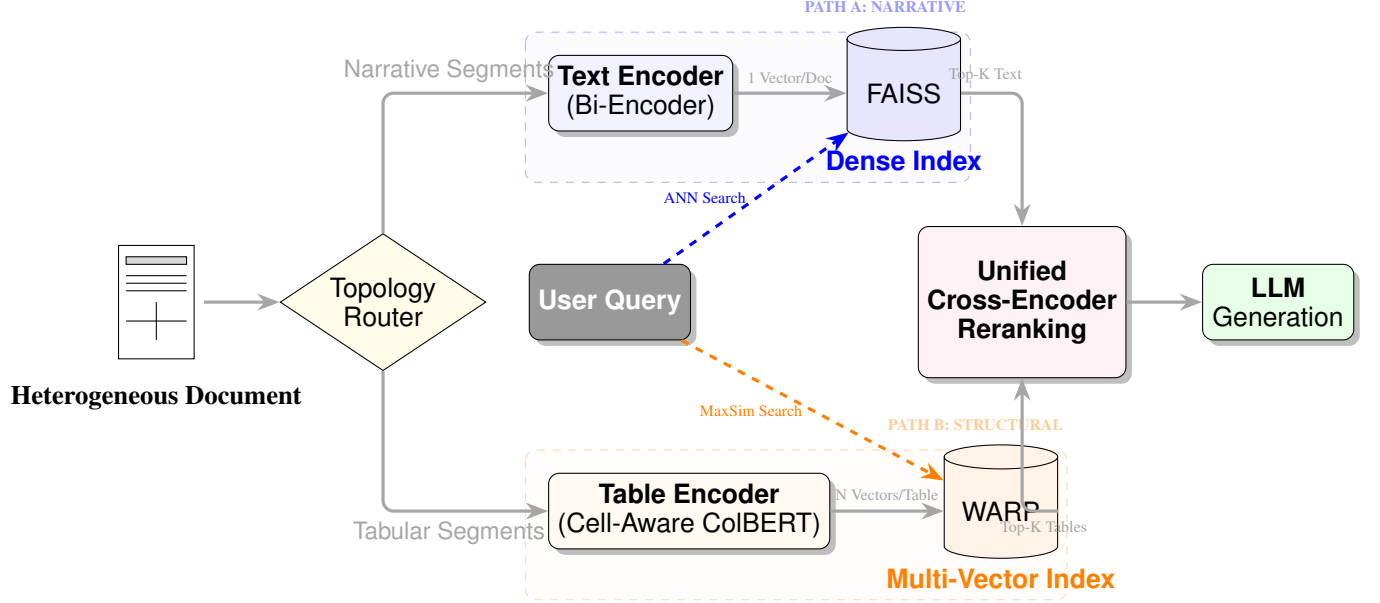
PATH A: NARRATIVE

Narrative Segments

Text Encoder
(Bi-Encoder)

1 Vector/Doc

FAISS

Top-K Text

Dense Index

ANN Search

Heterogeneous Document

Topology Router

User Query

Unified Cross-Encoder Reranking

LLM Generation

MaxSim Search

PATH B: STRUCTURAL

Tabular Segments

Table Encoder
(Cell-Aware ColBERT)

N Vectors/Table

WARP

Top-K Tables

Multi-Vector Index